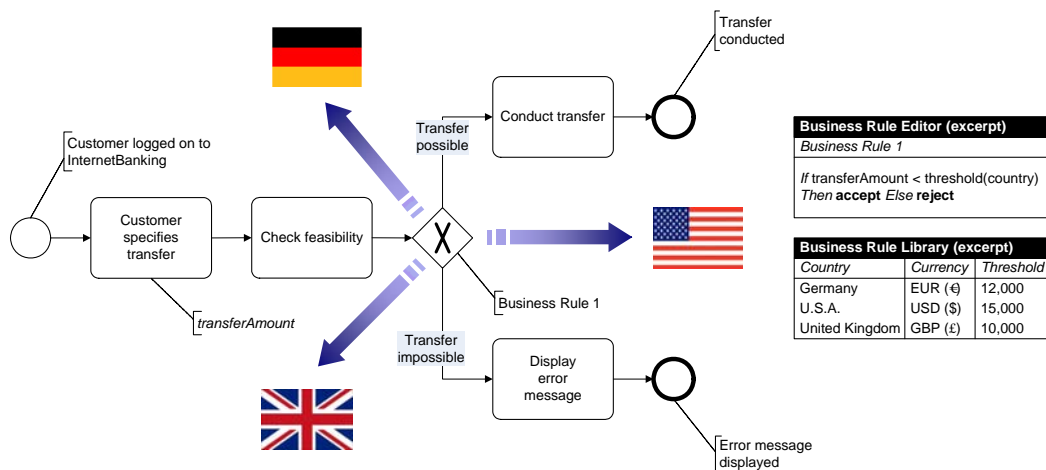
Customer logged on to InternetBanking

Customer specifies transfer

transferAmount

Check feasibility

Transfer possible

Conduct transfer

Transfer conducted

Business Rule 1

Transfer impossible

Display error message

Error message displayed

Business Rule Editor (excerpt)
Business Rule 1
If transferAmount < threshold(country)
Then accept Else reject

Business Rule Library (excerpt)

| Country | Currency | Threshold |
|---|---|---|
| Germany | EUR (€) | 12,000 |
| U.S.A. | USD ($) | 15,000 |
| United Kingdom | GBP (£) | 10,000 |